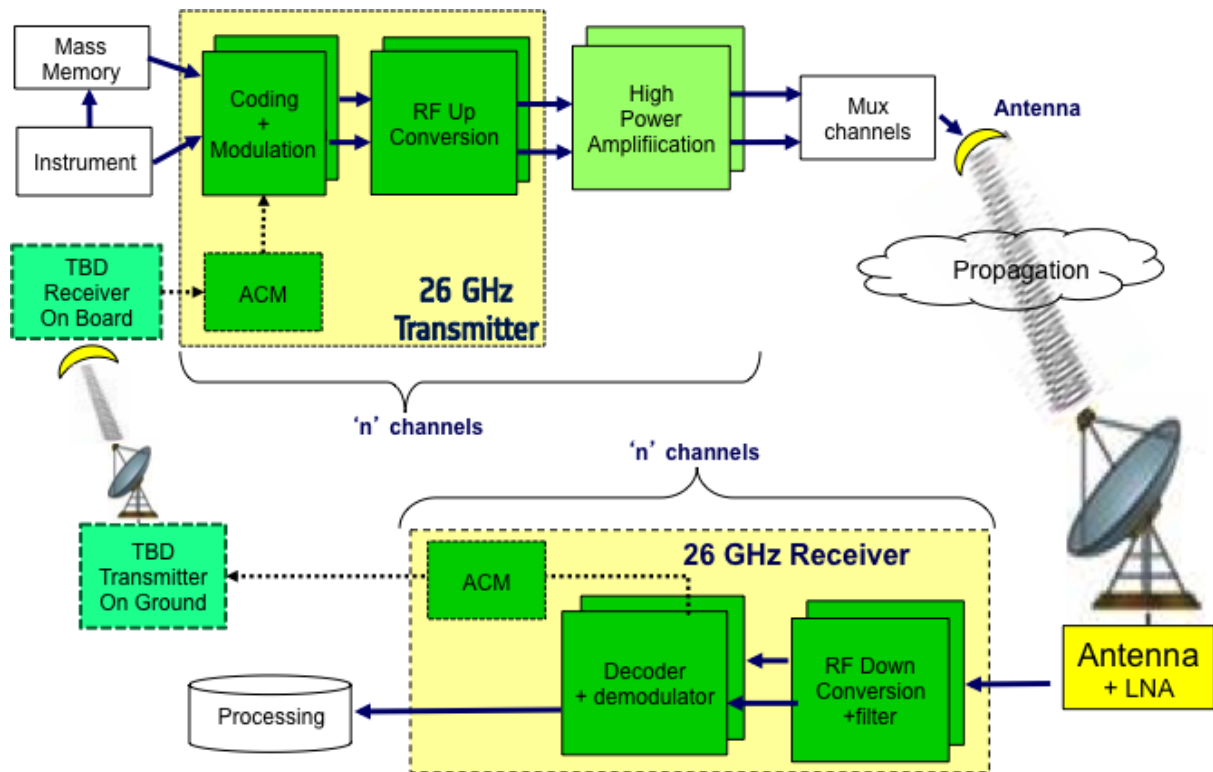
Mass Memory

Instrument

Coding + Modulation

RF Up Conversion

High Power Amplifiication

Mux channels

Antenna

TBD Receiver On Board

ACM

26 GHz Transmitter

Propagation

'n' channels

'n' channels

TBD Transmitter On Ground

ACM

26 GHz Receiver

Decoder + demodulator

RF Down Conversion +filter

Antenna + LNA

Processing